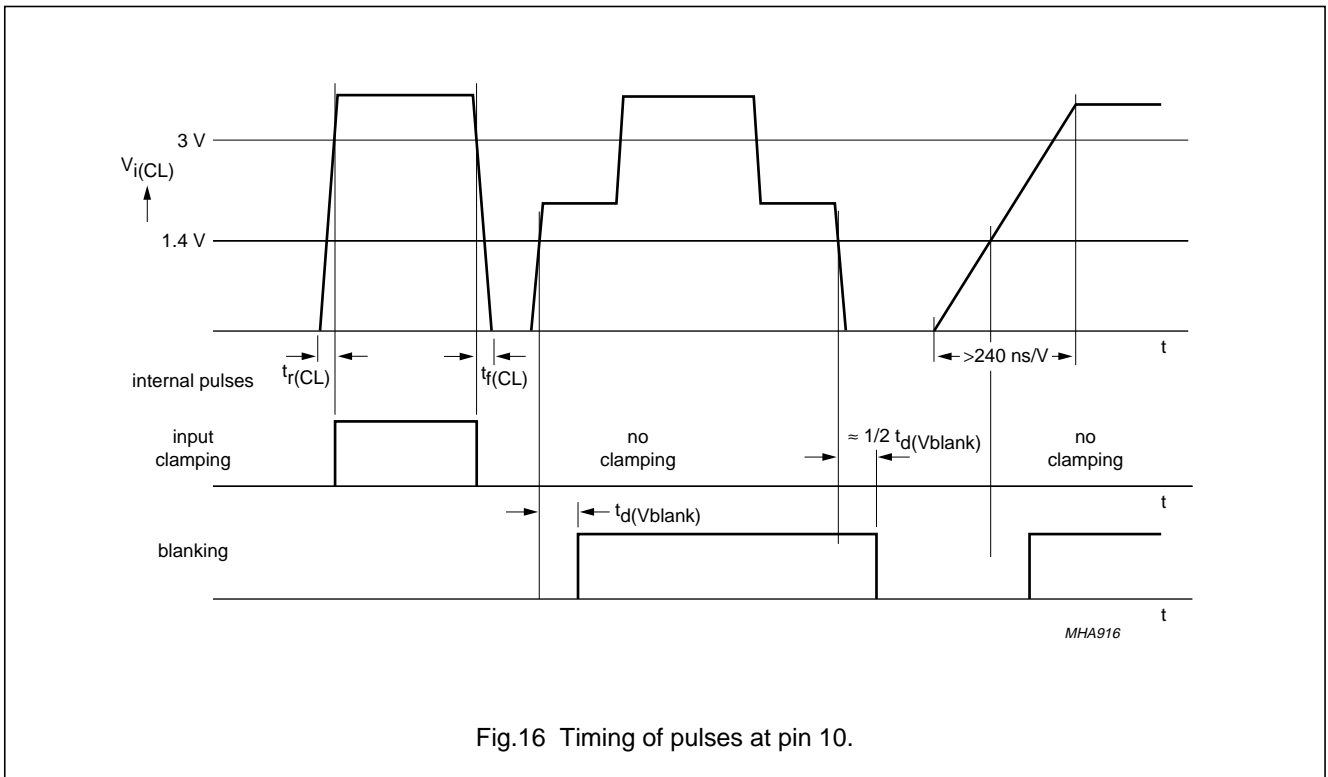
3 V

$V_{i(CL)}$

1.4 V

t

$t_{r(CL)}$

$t_{f(CL)}$

>240 ns/V

internal pulses

input clamping

no clamping

≈ 1/2 $t_{d(Vblank)}$

no clamping

t

$t_{d(Vblank)}$

blanking

t

MHA916

Fig.16 Timing of pulses at pin 10.